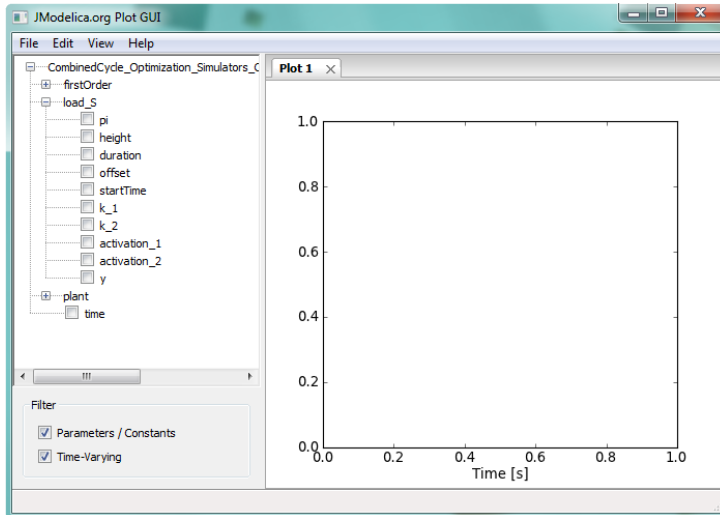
JModelica.org Plot GUI

File Edit View Help

CombinedCycle_Optimization_Simulators_C
firstOrder
load_S
pi
height
duration
offset
startTime
k_1
k_2
activation_1
activation_2
y
plant
time

III

Filter
Parameters / Constants
Time-Varying

Plot 1

1.0
0.8
0.6
0.4
0.2
0.0
0.0 0.2 0.4 0.6 0.8 1.0
Time [s]